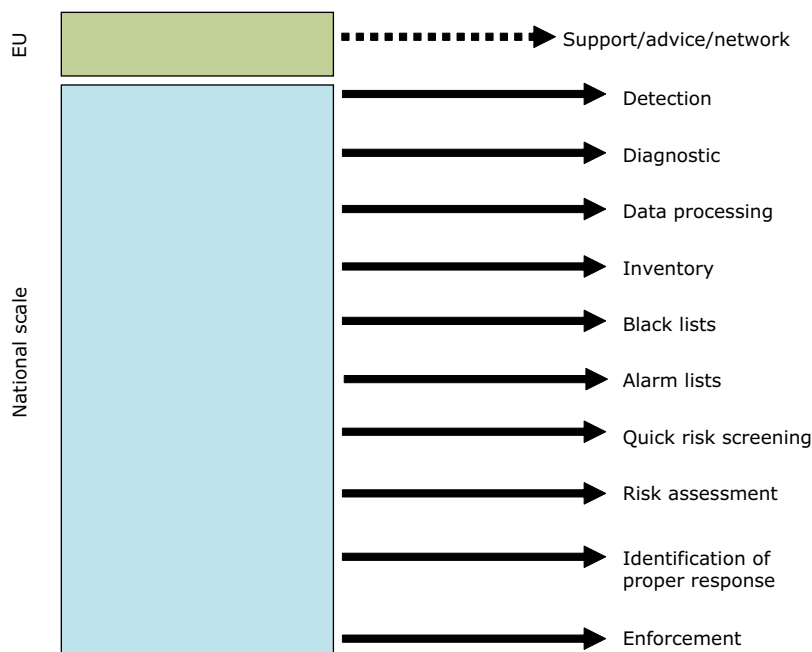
EU

Support/advice/network

National scale

Detection

Diagnostic

Data processing

Inventory

Black lists

Alarm lists

Quick risk screening

Risk assessment

Identification of proper response

Enforcement